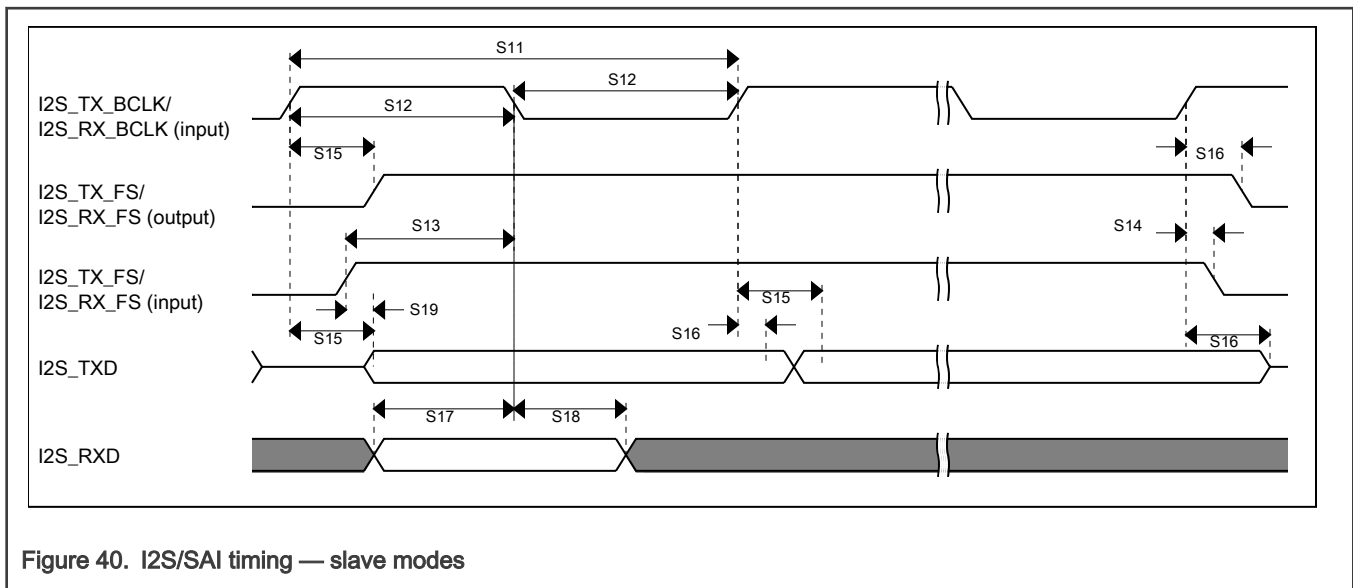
S11
S12
I2S_TX_BCLK/
I2S_RX_BCLK (input)
S12
S15
S16
I2S_TX_FS/
I2S_RX_FS (output)
S13
S14
I2S_TX_FS/
I2S_RX_FS (input)
S15
S19
S15
S16
S16
I2S_TXD
S17
S18
I2S_RXD

Figure 40. I2S/SAI timing — slave modes